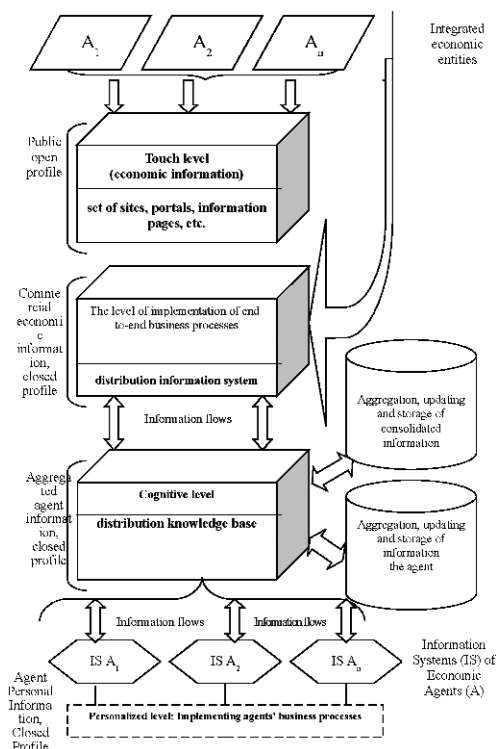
$A_1$

$A_2$

$A_n$

Integrated economic entities

Public open profile

Touch level (economic information)

set of sites, portals, information pages, etc.

Commercial economic information, closed profile

The level of implementation of end to-end business processes

distribution information system

Aggregation, updating and storage of consolidated information

Information flows

Aggregated agent information, closed profile

Cognitive level

distribution knowledge base

Aggregation, updating and storage of information the agent

Information flows

Information flows

Information Systems (IS) of Economic Agents (A)

IS $A_1$

IS $A_2$

IS $A_n$

Agent Personal Information, Closed Profile

Personalized level: Implementing agents' business processes